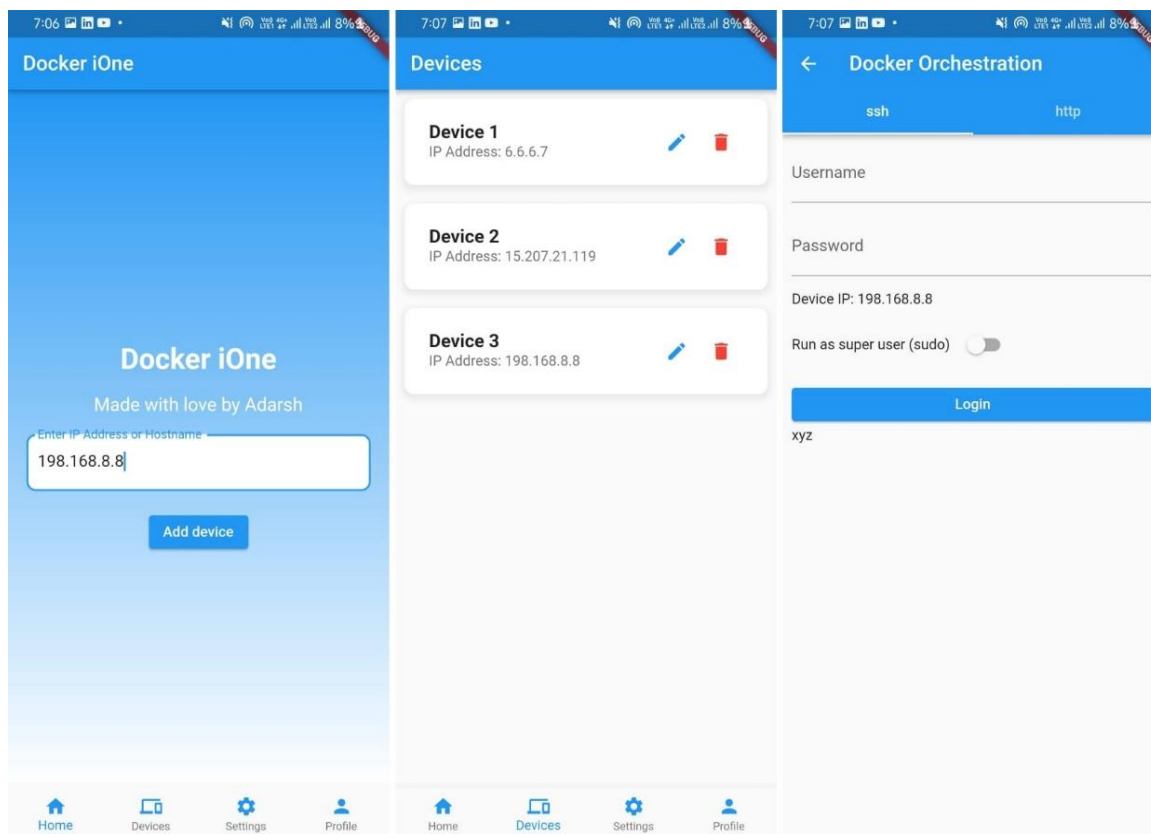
7:06 8%

Docker iOne

Docker iOne

Made with love by Adarsh

Enter IP Address or Hostname

198.168.8.8

Add device

Home Devices Settings Profile

7:07 8%

Devices

Device 1
IP Address: 6.6.6.7

Device 2
IP Address: 15.207.21.119

Device 3
IP Address: 198.168.8.8

Home Devices Settings Profile

7:07 8%

Docker Orchestration

ssh http

Username

Password

Device IP: 198.168.8.8

Run as super user (sudo)

Login

xyz